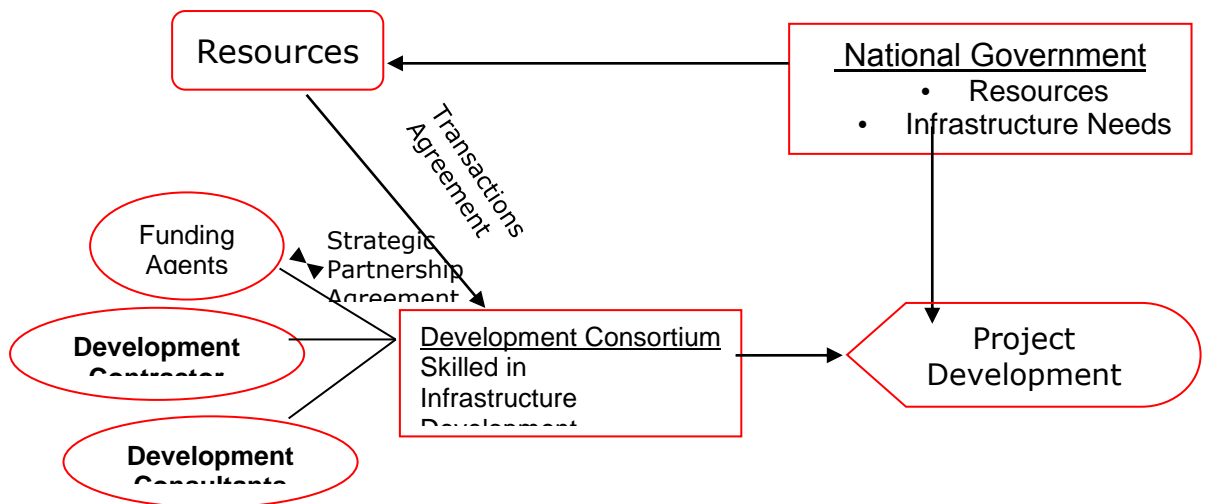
Resources

National Government
• Resources
• Infrastructure Needs

Transactions Agreement

Funding Agents

Strategic Partnership Agreement

Development Contractor

Development Consortium
Skilled in Infrastructure Development

Project Development

Development Consultants